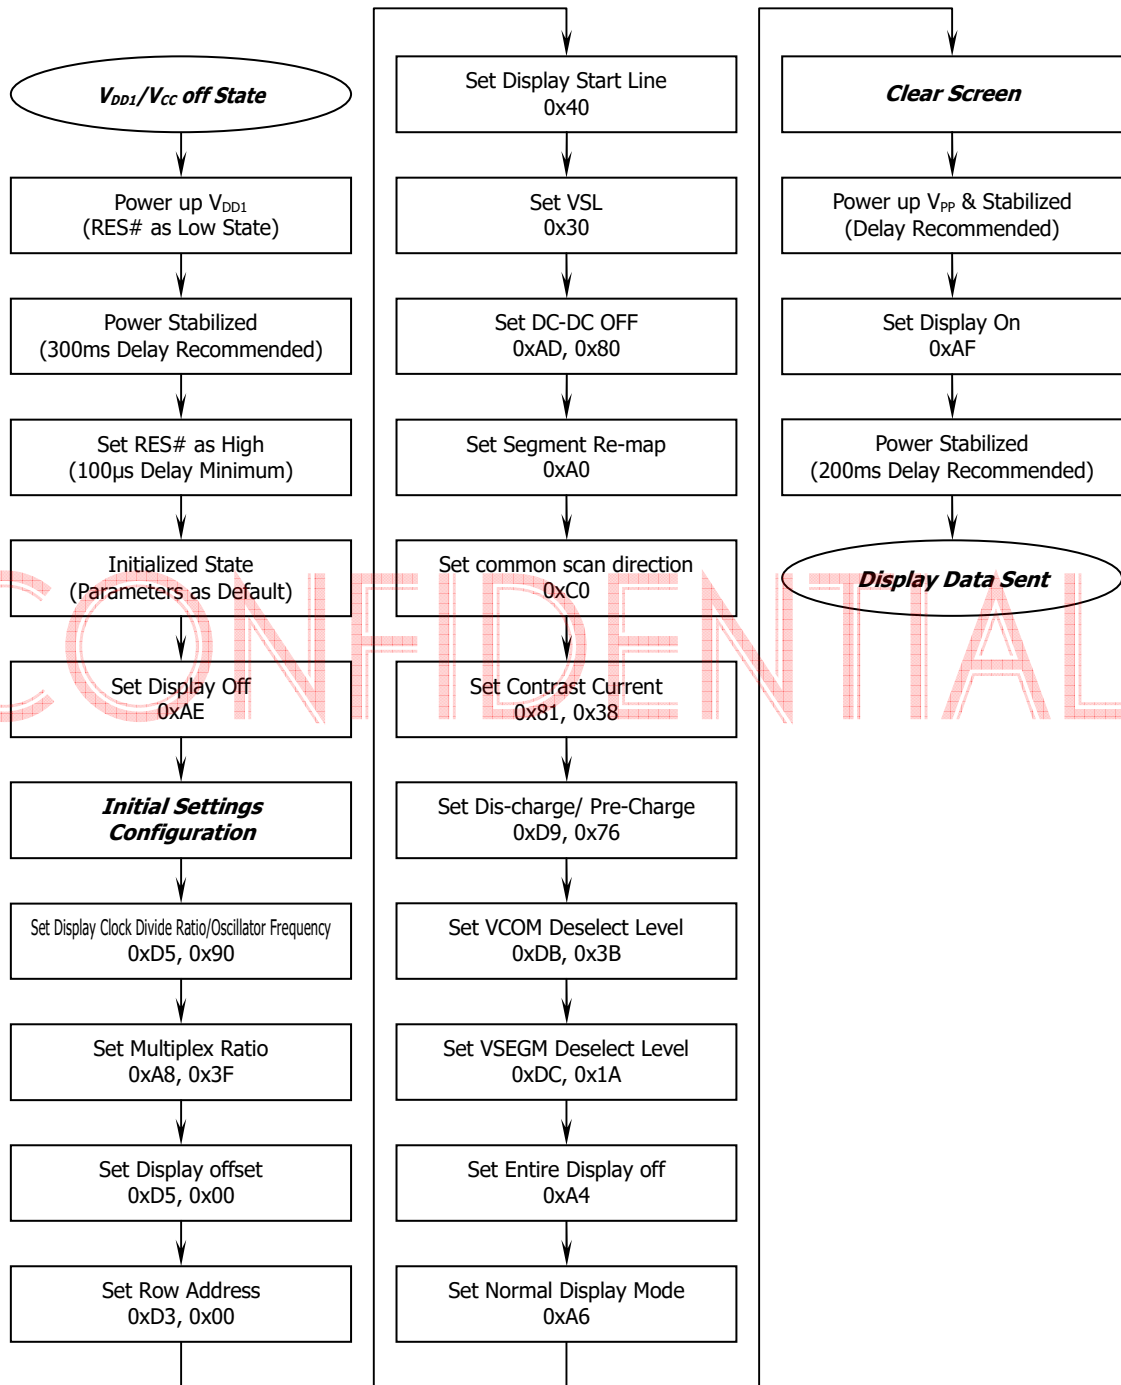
$V_{DD1}/V_{CC}$ off State

Power up $V_{DD1}$
(RES# as Low State)

Power Stabilized
(300ms Delay Recommended)

Set RES# as High
(100μs Delay Minimum)

Initialized State
(Parameters as Default)

Set Display Off
0xAE

Initial Settings
Configuration

Set Display Clock Divide Ratio/Oscillator Frequency
0xD5, 0x90

Set Multiplex Ratio
0xA8, 0x3F

Set Display offset
0xD5, 0x00

Set Row Address
0xD3, 0x00

Set Display Start Line
0x40

Set VSL
0x30

Set DC-DC OFF
0xAD, 0x80

Set Segment Re-map
0xA0

Set common scan direction
0xC0

Set Contrast Current
0x81, 0x38

Set Dis-charge/ Pre-Charge
0xD9, 0x76

Set VCOM Deselect Level
0xDB, 0x3B

Set VSEGM Deselect Level
0xDC, 0x1A

Set Entire Display off
0xA4

Set Normal Display Mode
0xA6

Clear Screen

Power up $V_{PP}$ & Stabilized
(Delay Recommended)

Set Display On
0xAF

Power Stabilized
(200ms Delay Recommended)

Display Data Sent

CONFIDENTIAL